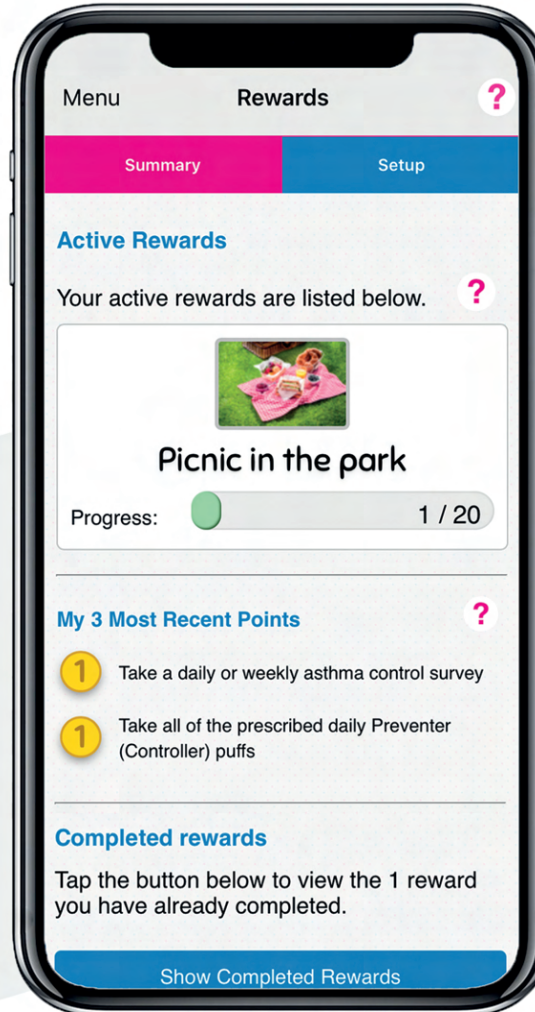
Menu

Rewards

?

Summary

Setup

Active Rewards

Your active rewards are listed below.

?

Picnic in the park

Progress:

1 / 20

My 3 Most Recent Points

?

1

Take a daily or weekly asthma control survey

1

Take all of the prescribed daily Preventer (Controller) puffs

Completed rewards

Tap the button below to view the 1 reward you have already completed.

Show Completed Rewards